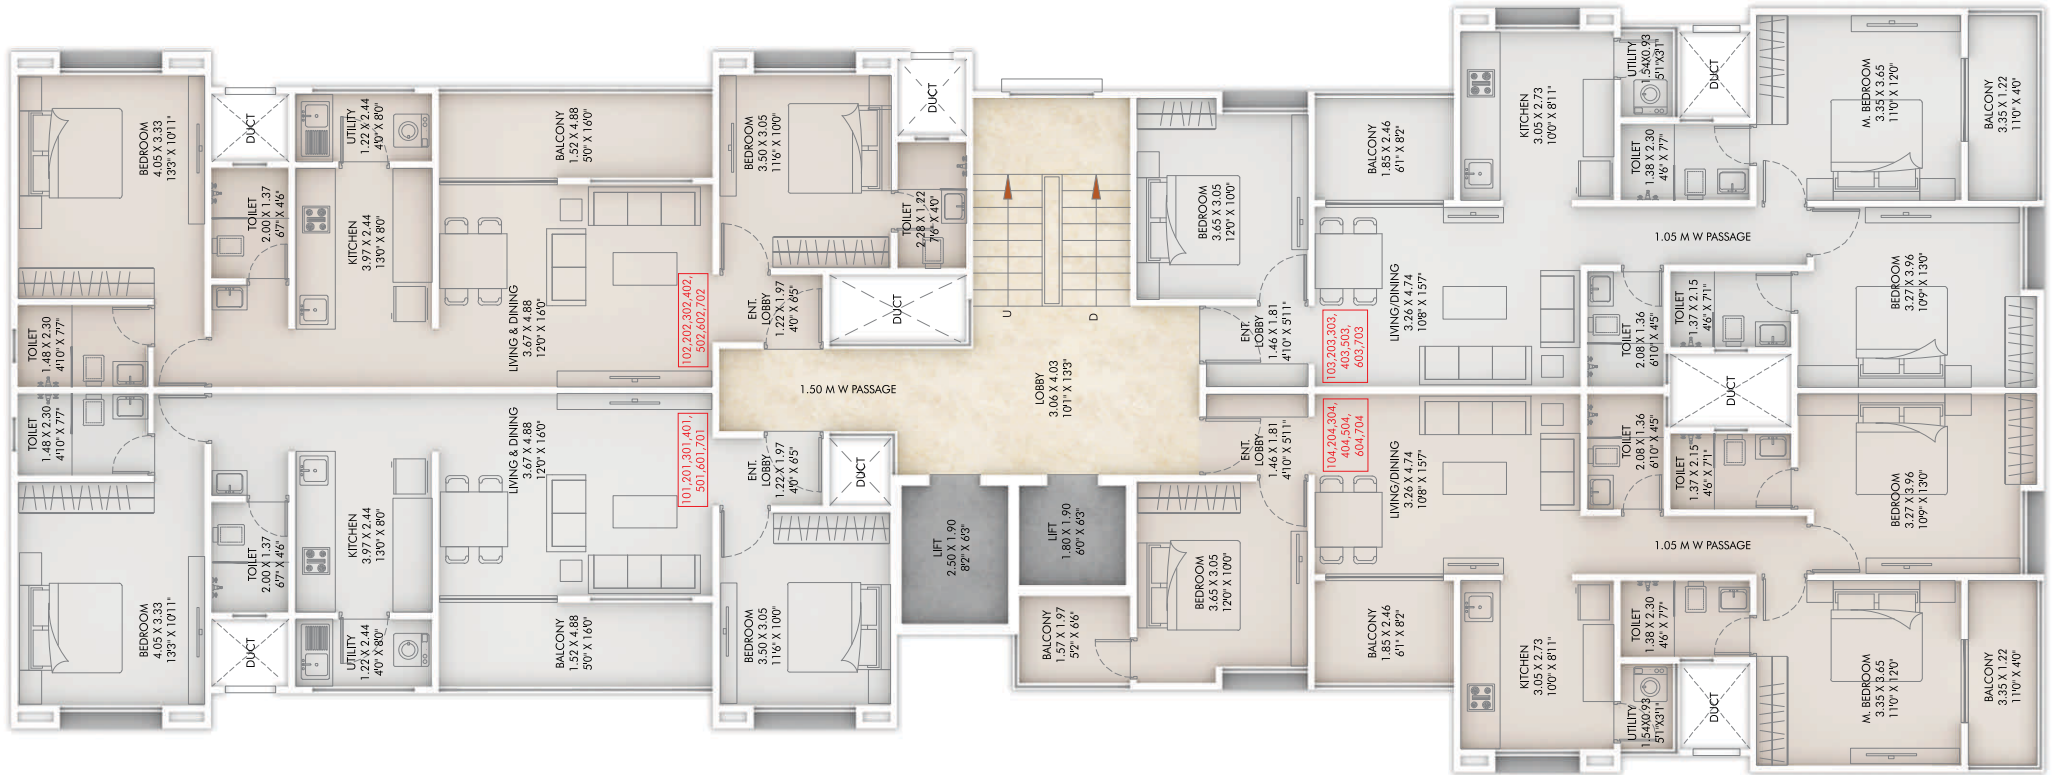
BEDROOM
4.05 X 3.33
13'3" X 10'11"

DUCT

UTILITY
1.22 X 2.44
4'0" X 8'0"

BALCONY
1.52 X 4.88
5'0" X 16'0"

TOILET
2.00 X 1.37
6'7" X 4'6"

KITCHEN
3.97 X 2.44
13'0" X 8'0"

LIVING & DINING
3.67 X 4.88
12'0" X 16'0"

102,202,302,402,
502,602,702

BEDROOM
3.50 X 3.05
11'6" X 10'0"

DUCT

TOILET
2.28 X 1.22
7'6" X 4'0"

ENT.
LOBBY
1.22 X 1.97
4'0" X 6'5"

DUCT

TOILET
1.48 X 2.30
4'10" X 7'7"

TOILET
1.48 X 2.30
4'10" X 7'7"

1.50 M W PASSAGE

U

D

LOBBY
3.06 X 4.03
10'1" X 13'3"

LIVING & DINING
3.67 X 4.88
12'0" X 16'0"

101,201,301,401,
501,601,701

ENT.
LOBBY
1.22 X 1.97
4'0" X 6'5"

DUCT

TOILET
2.00 X 1.37
6'7" X 4'6"

KITCHEN
3.97 X 2.44
13'0" X 8'0"

BEDROOM
4.05 X 3.33
13'3" X 10'11"

DUCT

UTILITY
1.22 X 2.44
4'0" X 8'0"

BALCONY
1.52 X 4.88
5'0" X 16'0"

BEDROOM
3.50 X 3.05
11'6" X 10'0"

LIFT
2.50 X 1.90
8'2" X 6'3"

LIFT
1.80 X 1.90
6'0" X 6'3"

BALCONY
1.57 X 1.97
5'2" X 6'6"

BEDROOM
3.65 X 3.05
12'0" X 10'0"

BEDROOM
3.65 X 3.05
12'0" X 10'0"

ENT.
LOBBY
1.46 X 1.81
4'10" X 5'11"

103,203,303,
403,503,
603,703

104,204,304,
404,504,
604,704

ENT.
LOBBY
1.46 X 1.81
4'10" X 5'11"

BALCONY
1.85 X 2.46
6'1" X 8'2"

KITCHEN
3.05 X 2.73
10'0" X 8'11"

UTILITY
1.54X0.93
5'1"X3'1"

DUCT

M. BEDROOM
3.35 X 3.65
11'0" X 12'0"

BALCONY
3.35 X 1.22
11'0" X 4'0"

TOILET
1.38 X 2.30
4'6" X 7'7"

1.05 M W PASSAGE

LIVING/DINING
3.26 X 4.74
10'8" X 15'7"

TOILET
2.08 X 1.36
6'10" X 4'5"

TOILET
1.37 X 2.15
4'6" X 7'1"

BEDROOM
3.27 X 3.96
10'9" X 13'0"

DUCT

LIVING/DINING
3.26 X 4.74
10'8" X 15'7"

TOILET
2.08 X 1.36
6'10" X 4'5"

TOILET
1.37 X 2.15
4'6" X 7'1"

BEDROOM
3.27 X 3.96
10'9" X 13'0"

1.05 M W PASSAGE

BALCONY
1.85 X 2.46
6'1" X 8'2"

KITCHEN
3.05 X 2.73
10'0" X 8'11"

TOILET
1.38 X 2.30
4'6" X 7'7"

UTILITY
1.54X0.93
5'1"X3'1"

DUCT

M. BEDROOM
3.35 X 3.65
11'0" X 12'0"

BALCONY
3.35 X 1.22
11'0" X 4'0"